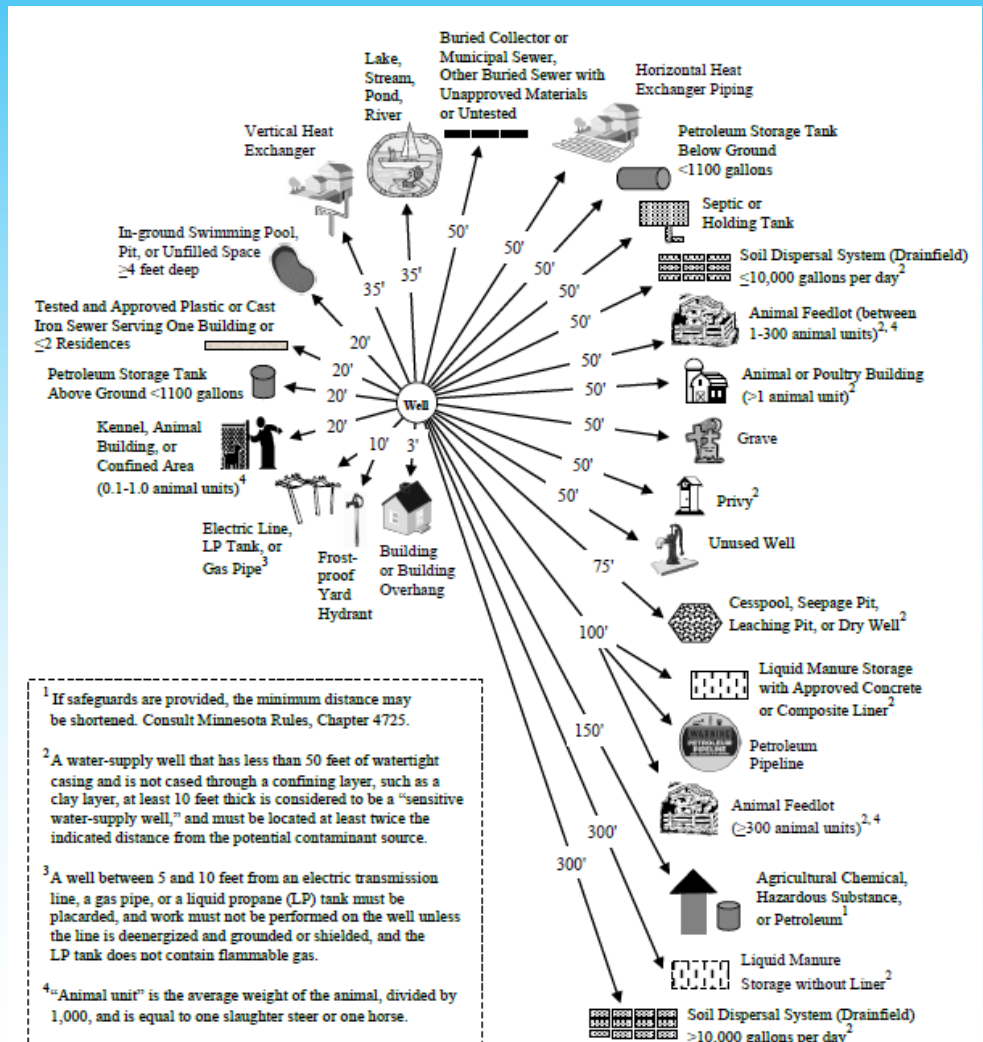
Buried Collector or Municipal Sewer, Other Buried Sewer with Unapproved Materials or Untested

Lake, Stream, Pond, River

Horizontal Heat Exchanger Piping

Vertical Heat Exchanger

Petroleum Storage Tank Below Ground <1100 gallons

Septic or Holding Tank

In-ground Swimming Pool, Pit, or Unfilled Space $\geq$4 feet deep

Soil Dispersal System (Drainfield) $\leq$10,000 gallons per day$^2$

Tested and Approved Plastic or Cast Iron Sewer Serving One Building or $\leq$2 Residences

Animal Feedlot (between 1-300 animal units)$^{2, 4}$

Petroleum Storage Tank Above Ground <1100 gallons

Animal or Poultry Building (>1 animal unit)$^2$

Kennel, Animal Building, or Confined Area (0.1-1.0 animal units)$^4$

Grave

Privy$^2$

Unused Well

Electric Line, LP Tank, or Gas Pipe$^3$

Frost-proof Yard Hydrant

Building or Building Overhang

Well

35'
35'
50'
50'
50'
50'
50'
50'
50'
50'
50'
50'
20'
20'
20'
20'
10'
3'
75'
100'
150'
300'
300'

Cesspool, Seepage Pit, Leaching Pit, or Dry Well$^2$

Liquid Manure Storage with Approved Concrete or Composite Liner$^2$

WARNING PETROLEUM PIPELINE

Petroleum Pipeline

Animal Feedlot ($\geq$300 animal units)$^{2, 4}$

Agricultural Chemical, Hazardous Substance, or Petroleum$^1$

Liquid Manure Storage without Liner$^2$

Soil Dispersal System (Drainfield) >10,000 gallons per day$^2$

$^1$ If safeguards are provided, the minimum distance may be shortened. Consult Minnesota Rules, Chapter 4725.

$^2$ A water-supply well that has less than 50 feet of watertight casing and is not cased through a confining layer, such as a clay layer, at least 10 feet thick is considered to be a "sensitive water-supply well," and must be located at least twice the indicated distance from the potential contaminant source.

$^3$ A well between 5 and 10 feet from an electric transmission line, a gas pipe, or a liquid propane (LP) tank must be placarded, and work must not be performed on the well unless the line is deenergized and grounded or shielded, and the LP tank does not contain flammable gas.

$^4$ "Animal unit" is the average weight of the animal, divided by 1,000, and is equal to one slaughter steer or one horse.